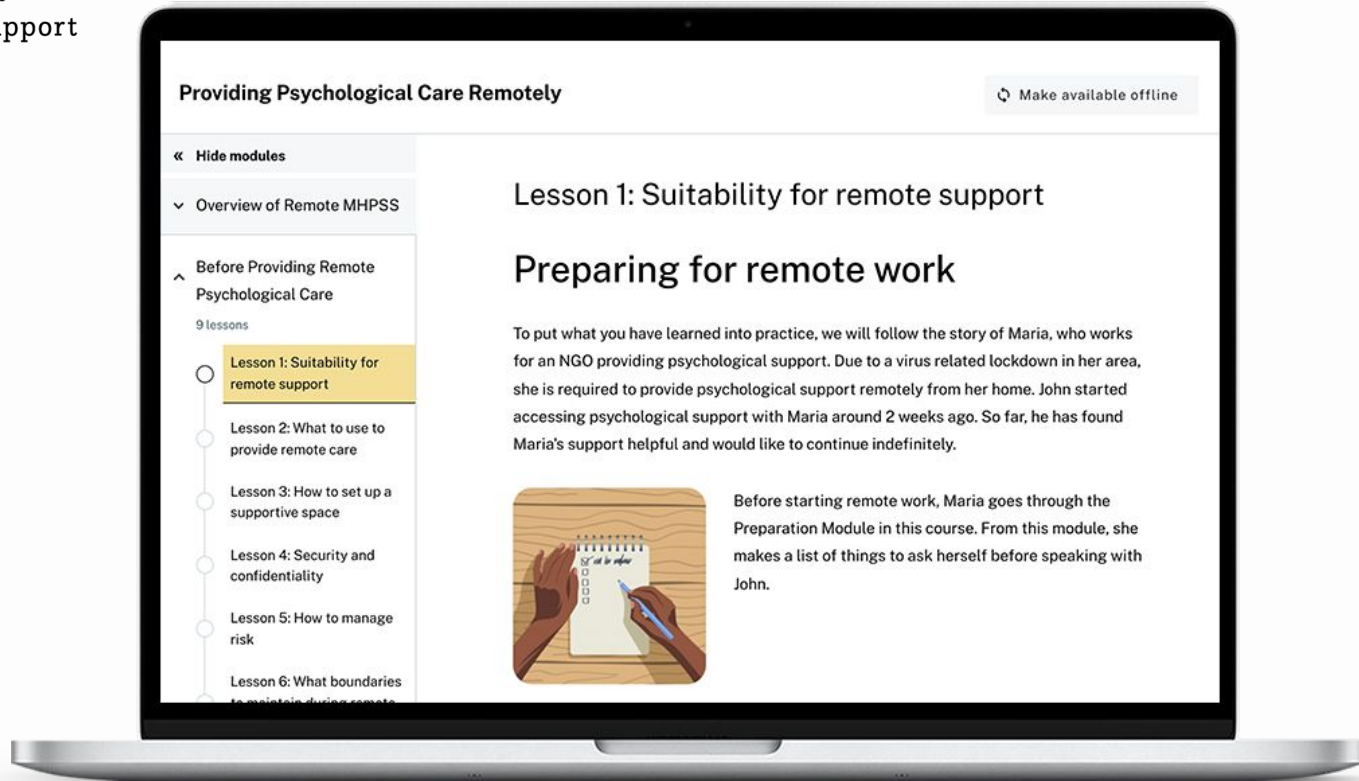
pport

Providing Psychological Care Remotely

Make available offline

« Hide modules

Overview of Remote MHPSS

Before Providing Remote Psychological Care

9 lessons

Lesson 1: Suitability for remote support

Lesson 2: What to use to provide remote care

Lesson 3: How to set up a supportive space

Lesson 4: Security and confidentiality

Lesson 5: How to manage risk

Lesson 6: What boundaries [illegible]

Lesson 1: Suitability for remote support

Preparing for remote work

To put what you have learned into practice, we will follow the story of Maria, who works for an NGO providing psychological support. Due to a virus related lockdown in her area, she is required to provide psychological support remotely from her home. John started accessing psychological support with Maria around 2 weeks ago. So far, he has found Maria's support helpful and would like to continue indefinitely.

Before starting remote work, Maria goes through the Preparation Module in this course. From this module, she makes a list of things to ask herself before speaking with John.